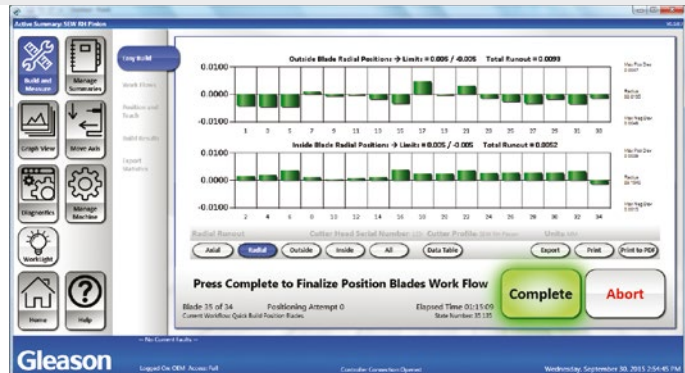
Active Summary: SDW RH Pinion

Build and Measure
Manage Summaries
Graph View
Move Axis
Diagnostics
Manage Machine
Worklight
Home
Help

Easy Build
Work Flows
Position and Teach
Build Results
Export Statistics

Outside Blade Radial Positions → Limits = 0.005 / -0.005 Total Runout = 0.0099
0.0100
0.0000
-0.0100
1 3 5 7 9 11 13 15 17 19 21 23 25 27 29 31 33

Inside Blade Radial Positions → Limits = 0.005 / -0.005 Total Runout = 0.0052
0.0100
0.0000
-0.0100
2 4 6 8 10 12 14 16 18 20 22 24 26 28 30 32 34

Radial Runout
Cutter Head Serial Number
Cutter Profile
Units

Axial
Radial
Outside
Inside
All
Data Table
Export
Print
Print to PDF

Press Complete to Finalize Position Blades Work Flow
Blade 35 of 34
Positioning Attempt 0
Elapsed Time 01:15:09
Current Workflow: Quick Build Position Blades
State Number: 35 135

Complete
Abort

Gleason
-- No Current Faults --
Logged On: OEM Access: Full
Controller Connection: Opened
Wednesday, September 30, 2015 2:54:45 PM